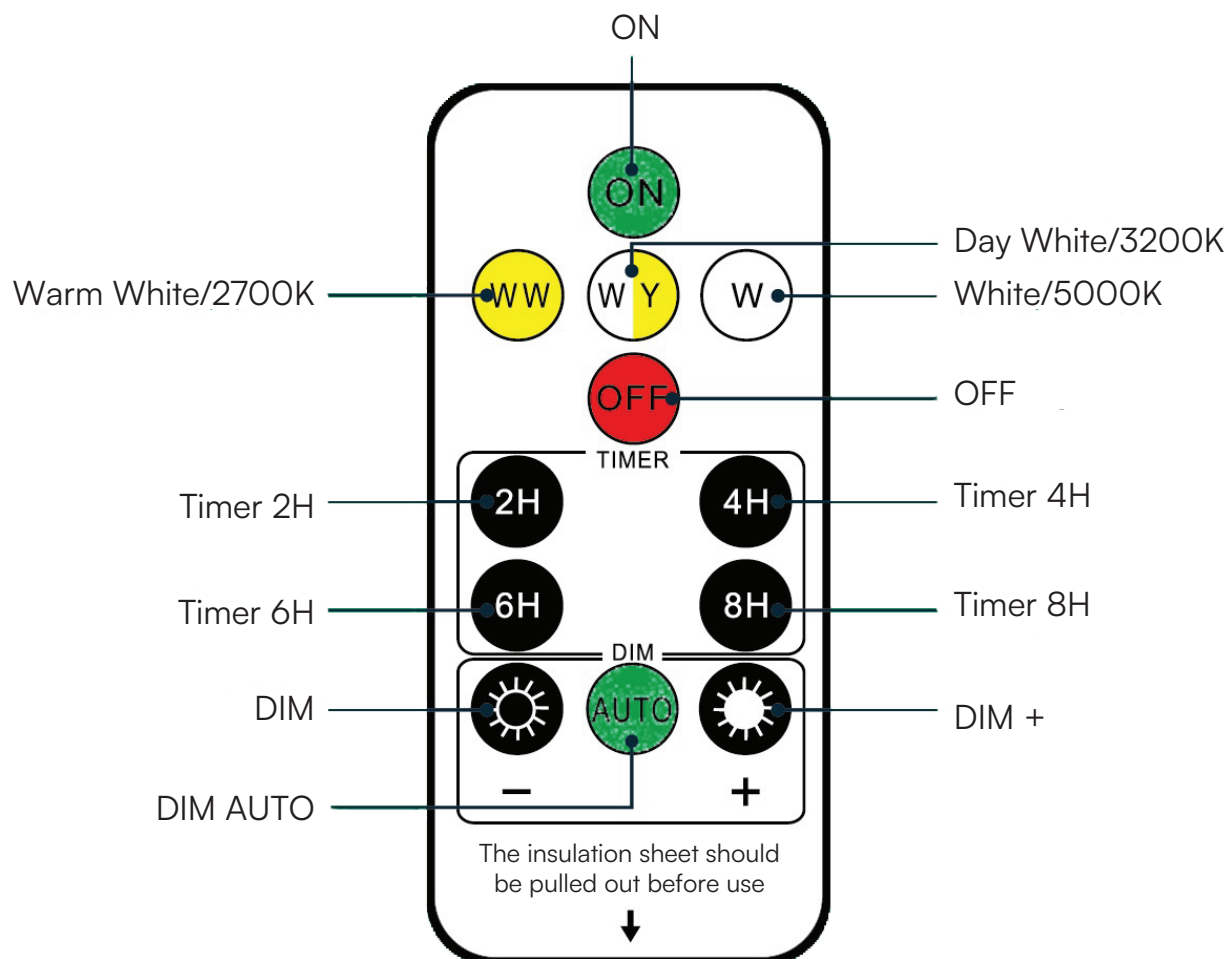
ON

ON

Day White/3200K

Warm White/2700K

WW

W Y

W

White/5000K

OFF

OFF

TIMER

Timer 2H

2H

4H

Timer 4H

Timer 6H

6H

8H

Timer 8H

DIM

DIM

AUTO

DIM +

DIM AUTO

−

+

The insulation sheet should be pulled out before use